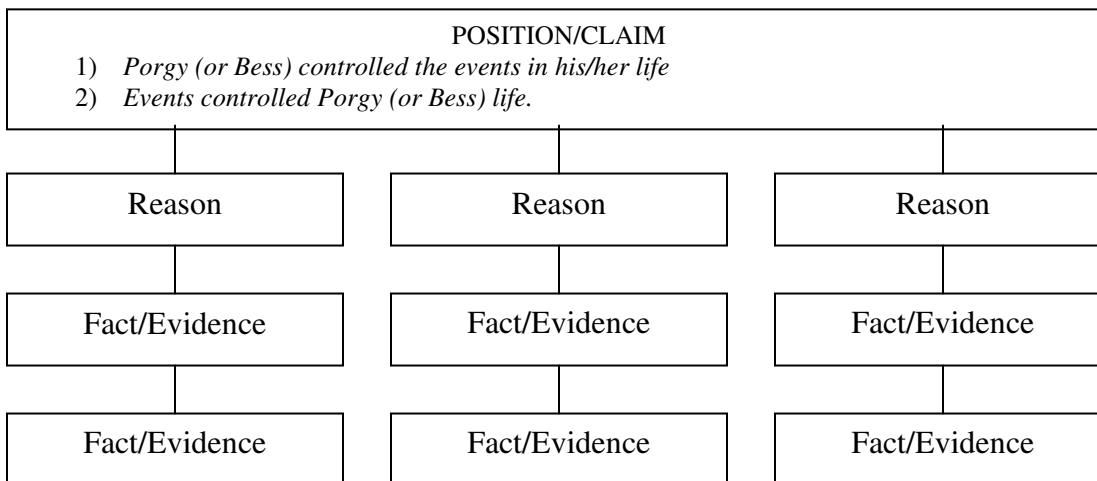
POSITION/CLAIM

1) *Porgy (or Bess) controlled the events in his/her life*
2) *Events controlled Porgy (or Bess) life.*

Reason

Fact/Evidence

Fact/Evidence

Reason

Fact/Evidence

Fact/Evidence

Reason

Fact/Evidence

Fact/Evidence